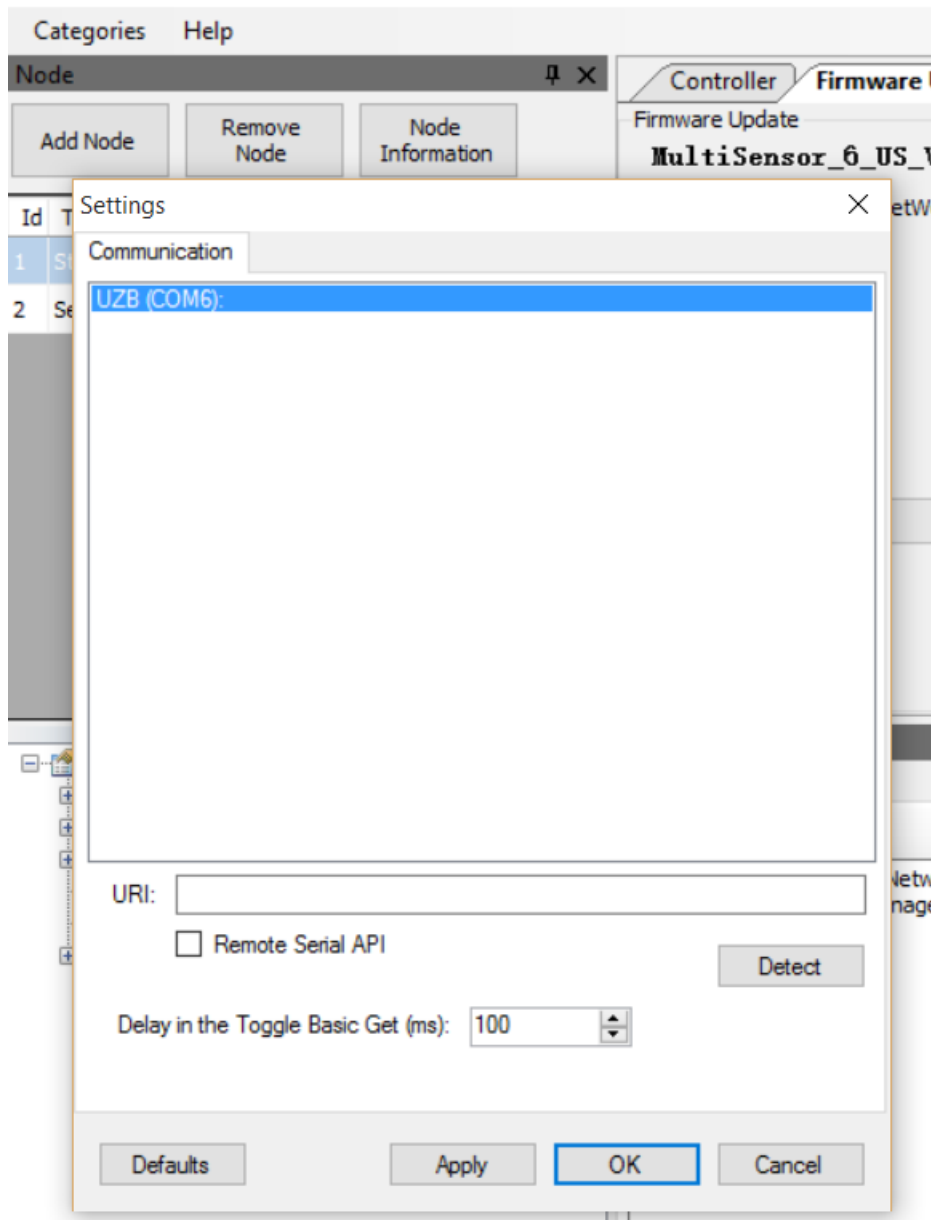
Categories Help

Node

Add Node

Remove Node

Node Information

Controller Firmware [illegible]

Firmware Update

MultiSensor_6_US_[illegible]

Id T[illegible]

1 St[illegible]

2 Se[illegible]

Settings

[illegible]etW

Communication

UZB (COM6):

URI:

Remote Serial API

Detect

Delay in the Toggle Basic Get (ms): 100

Defaults

Apply

OK

Cancel

Netw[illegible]
nage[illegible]